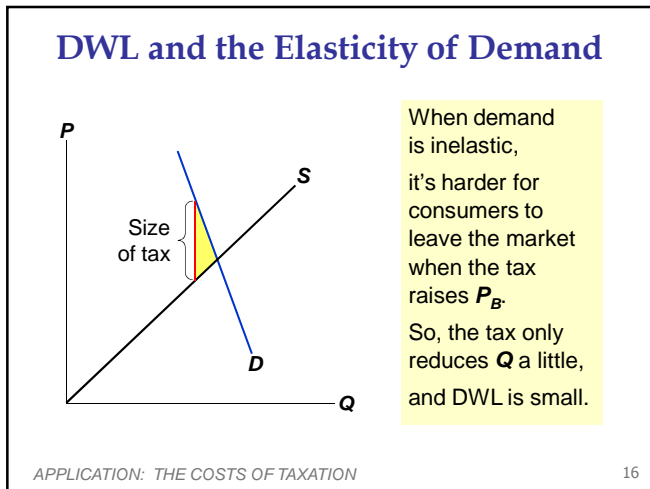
DWL and the Elasticity of Demand

P

S

Size of tax

D

Q

When demand is inelastic,

it's harder for consumers to leave the market when the tax raises $P_B$.

So, the tax only reduces Q a little,

and DWL is small.

APPLICATION: THE COSTS OF TAXATION

16